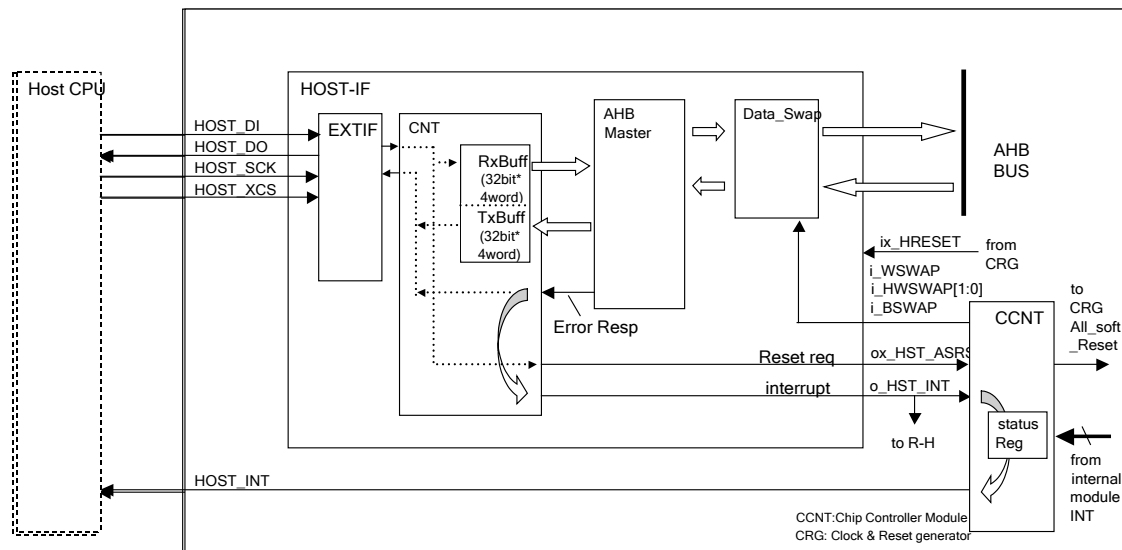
Host CPU

HOST-IF

HOST_DI
HOST_DO
HOST_SCK
HOST_XCS

EXTIF

CNT

RxBuff
(32bit*
4word)

TxBuff
(32bit*
4word)

AHB
Master

Data_Swap

AHB
BUS

ix_HRESET
from
CRG

i_WSWAP
i_HWSWAP[1:0]
i_BSWAP

to
CRG
All_soft
_Reset

CCNT

Error Resp

Reset req
ox_HST_ASRS

interrupt
o_HST_INT

to R-H

status
Reg

from
internal
module
INT

HOST_INT

CCNT:Chip Controller Module
CRG: Clock & Reset generator